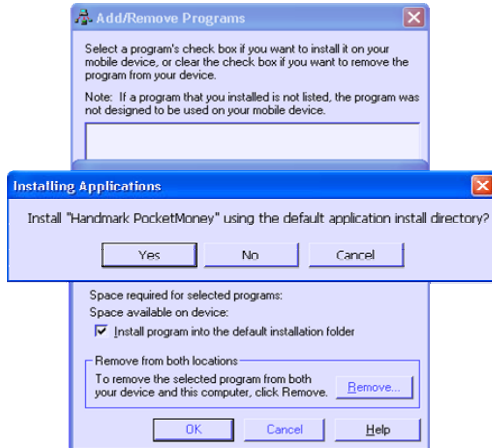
Add/Remove Programs

Select a program's check box if you want to install it on your mobile device, or clear the check box if you want to remove the program from your device.

Note: If a program that you installed is not listed, the program was not designed to be used on your mobile device.

Installing Applications

Install "Handmark PocketMoney" using the default application install directory?

Yes No Cancel

Space required for selected programs:
Space available on device:
Install program into the default installation folder

Remove from both locations
To remove the selected program from both your device and this computer, click Remove.
Remove...

OK Cancel Help